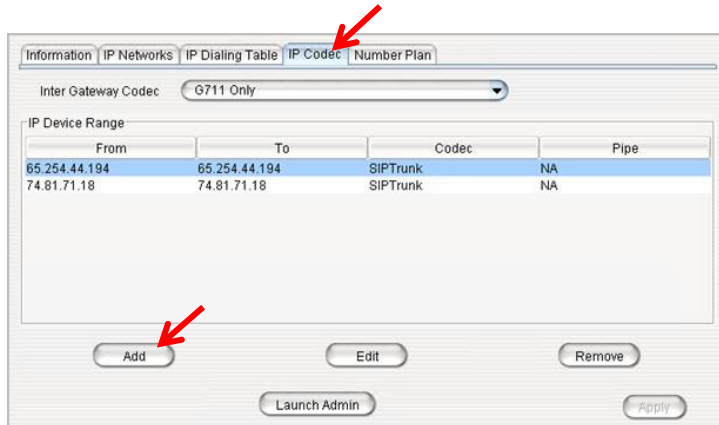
Information | IP Networks | IP Dialing Table | IP Codec | Number Plan

Inter Gateway Codec G711 Only

IP Device Range

| From | To | Codec | Pipe |
|---|---|---|---|
| 65.254.44.194 | 65.254.44.194 | SIPTrunk | NA |
| 74.81.71.18 | 74.81.71.18 | SIPTrunk | NA |

Add Edit Remove

Launch Admin Apply